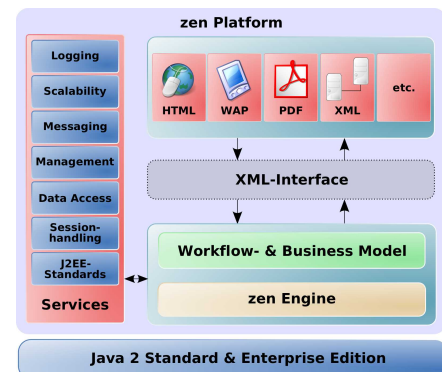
zen Platform

Logging

Scalability

Messaging

Management

Data Access

Session-handling

J2EE-Standards

Services

HTML

WAP

PDF

XML

etc.

XML-Interface

Workflow- & Business Model

zen Engine

Java 2 Standard & Enterprise Edition